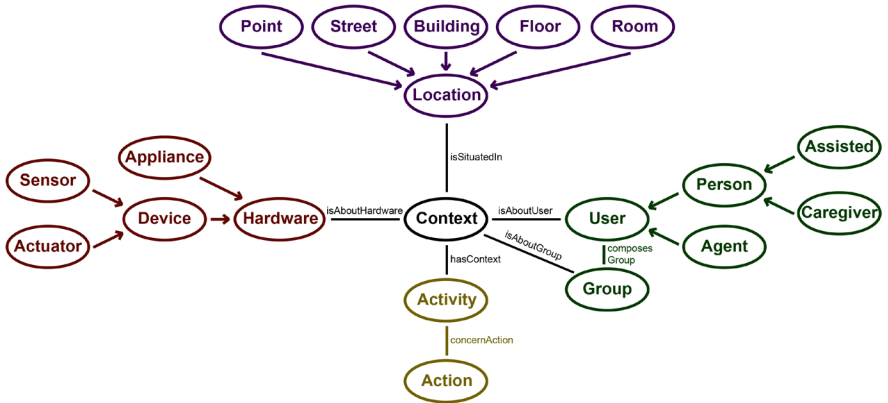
Point
Street
Building
Floor
Room
Location
isSituatedIn
Appliance
Sensor
Device
Hardware
Actuator
isAboutHardware
Context
isAboutUser
isAboutGroup
hasContext
Assisted
Person
Caregiver
User
Agent
composes Group
Group
Activity
concernAction
Action